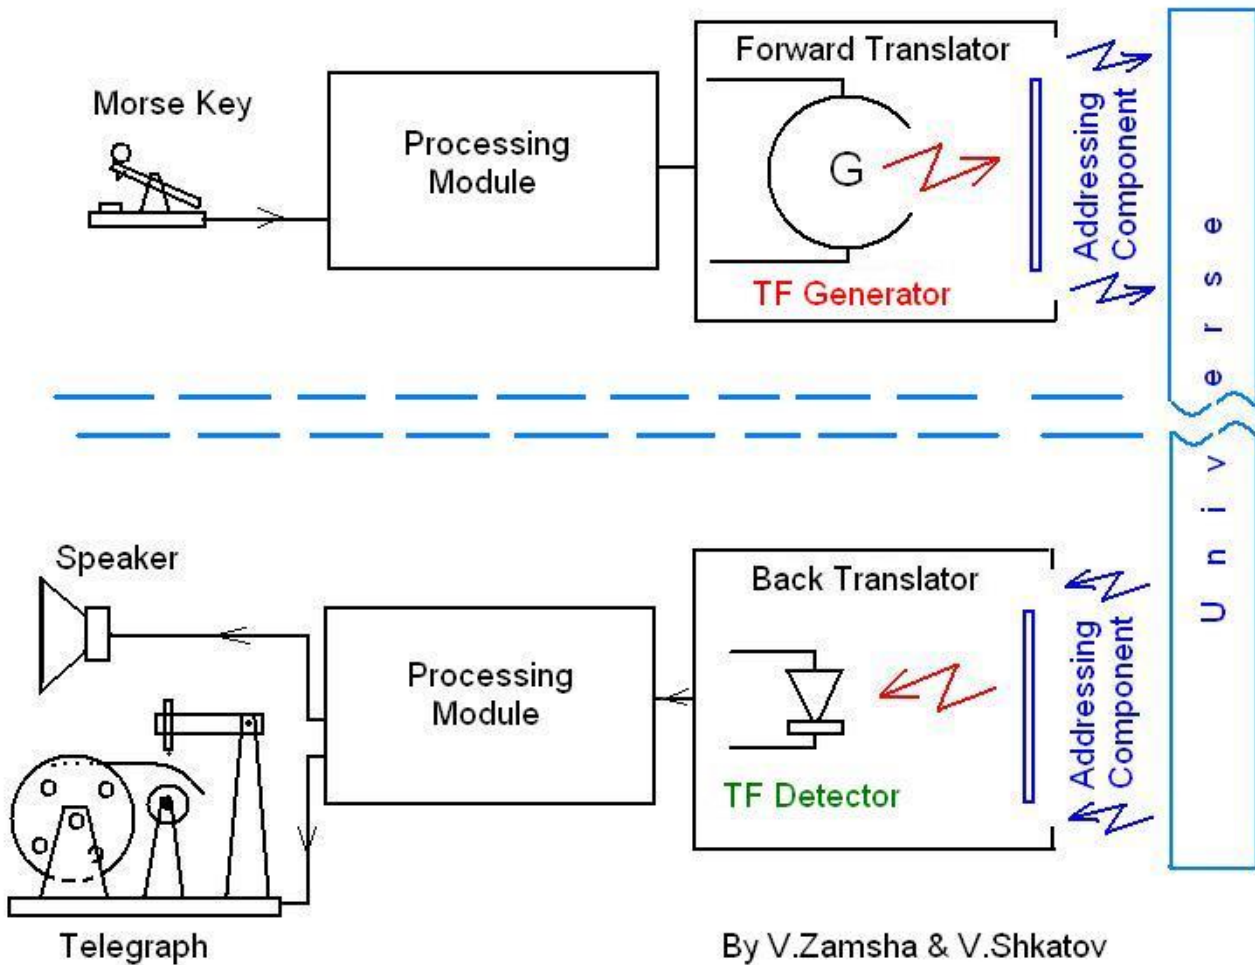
Morse Key

Processing Module

Forward Translator

G

TF Generator

Addressing Component

Universe

Speaker

Processing Module

Back Translator

TF Detector

Addressing Component

Telegraph

By V.Zamsha & V.Shkatov